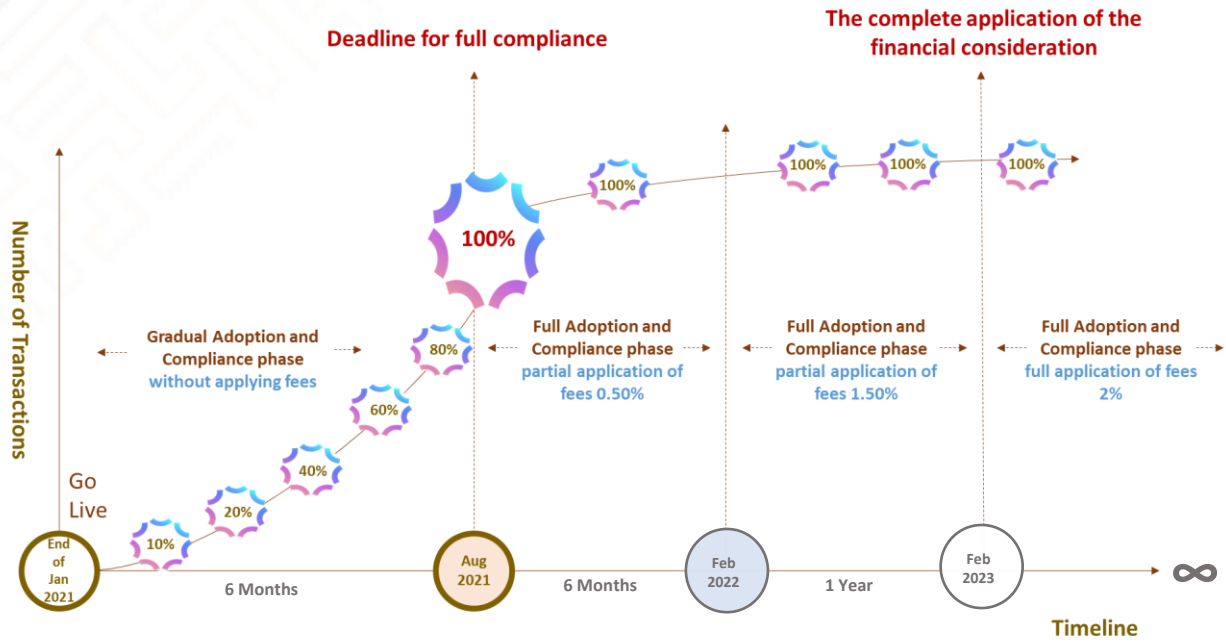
The complete application of the financial consideration

Deadline for full compliance

Number of Transactions

100%

100%

Feb

100%

100%

100%

Gradual Adoption and Compliance phase without applying fees

80%

Full Adoption and Compliance phase partial application of fees 0.50%

Full Adoption and Compliance phase partial application of fees 1.50%

Full Adoption and Compliance phase full application of fees 2%

60%

40%

Go Live

20%

10%

End of Jan 2021

6 Months

Aug 2021

6 Months

Feb 2022

1 Year

Feb 2023

$\infty$

Timeline